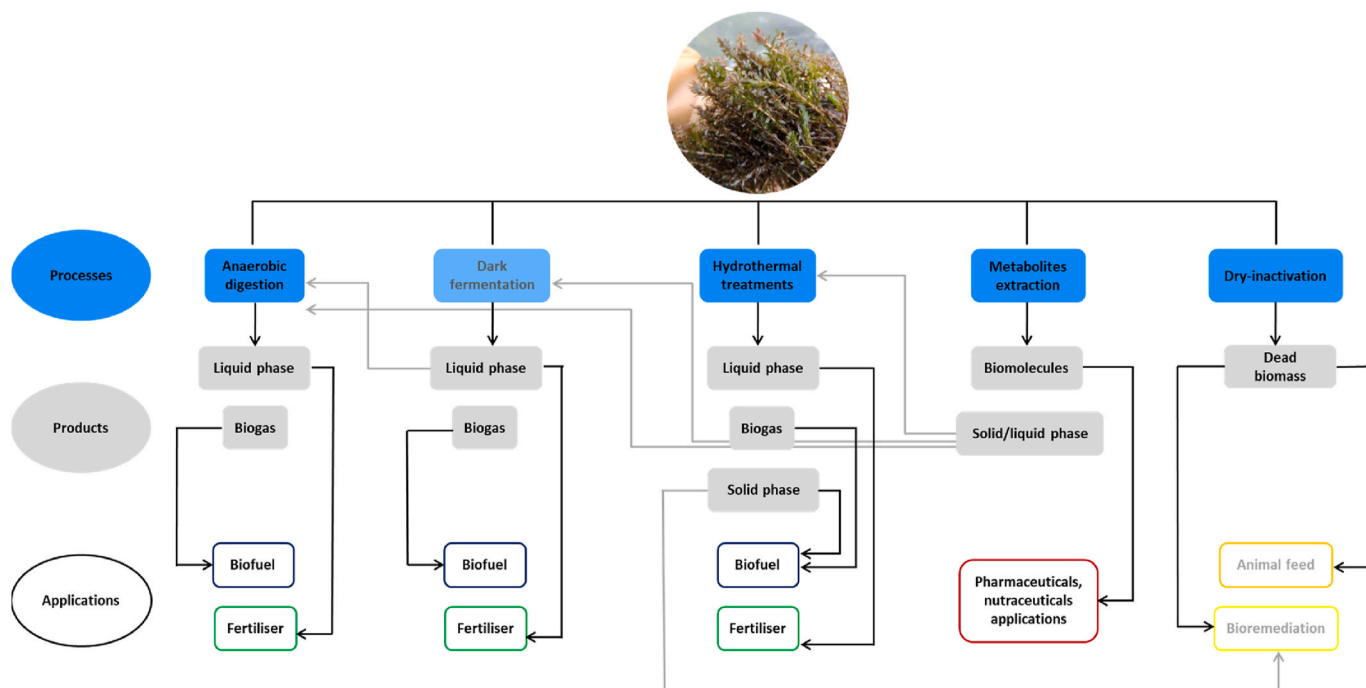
Processes

Anaerobic digestion

Dark fermentation

Hydrothermal treatments

Metabolites extraction

Dry-inactivation

Products

Liquid phase

Liquid phase

Liquid phase

Biomolecules

Dead biomass

Biogas

Biogas

Biogas

Solid/liquid phase

Solid phase

Applications

Biofuel

Biofuel

Biofuel

Pharmaceuticals, nutraceuticals applications

Animal feed

Fertiliser

Fertiliser

Fertiliser

Bioremediation